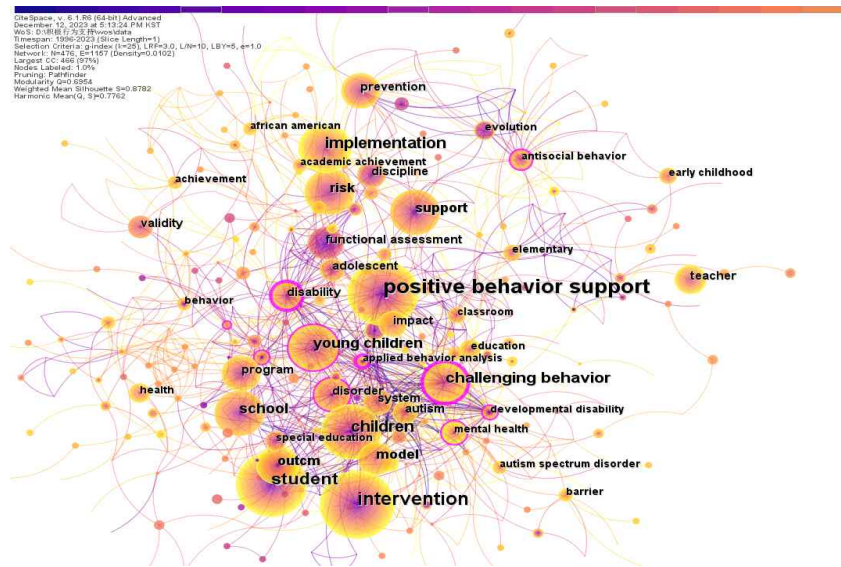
CiteSpace, v. 6.1.R6 (64-bit) Advanced
December 12, 2023 at 5:13:24 PM KST
WoS: D:\积极行为支持\wos\data
Timespan: 1996-2023 (Slice Length=1)
Selection Criteria: g-index (k=25), LRF=3.0, L/N=10, LBY=5, e=1.0
Network: N=476, E=1157 (Density=0.0102)
Largest CC: 466 (97%)
Nodes Labeled: 1.0%
Pruning: Pathfinder
Modularity Q=0.6954
Weighted Mean Silhouette S=0.8782
Harmonic Mean(Q, S)=0.7762

prevention
african american
evolution
implementation
academic achievement
antisocial behavior
discipline
early childhood
achievement
risk
support
validity
functional assessment
elementary
adolescent
teacher
positive behavior support
behavior
disability
classroom
impact
young children
education
applied behavior analysis
program
challenging behavior
health
disorder
system
school
autism
developmental disability
children
mental health
special education
model
outcm
autism spectrum disorder
student
barrier
intervention